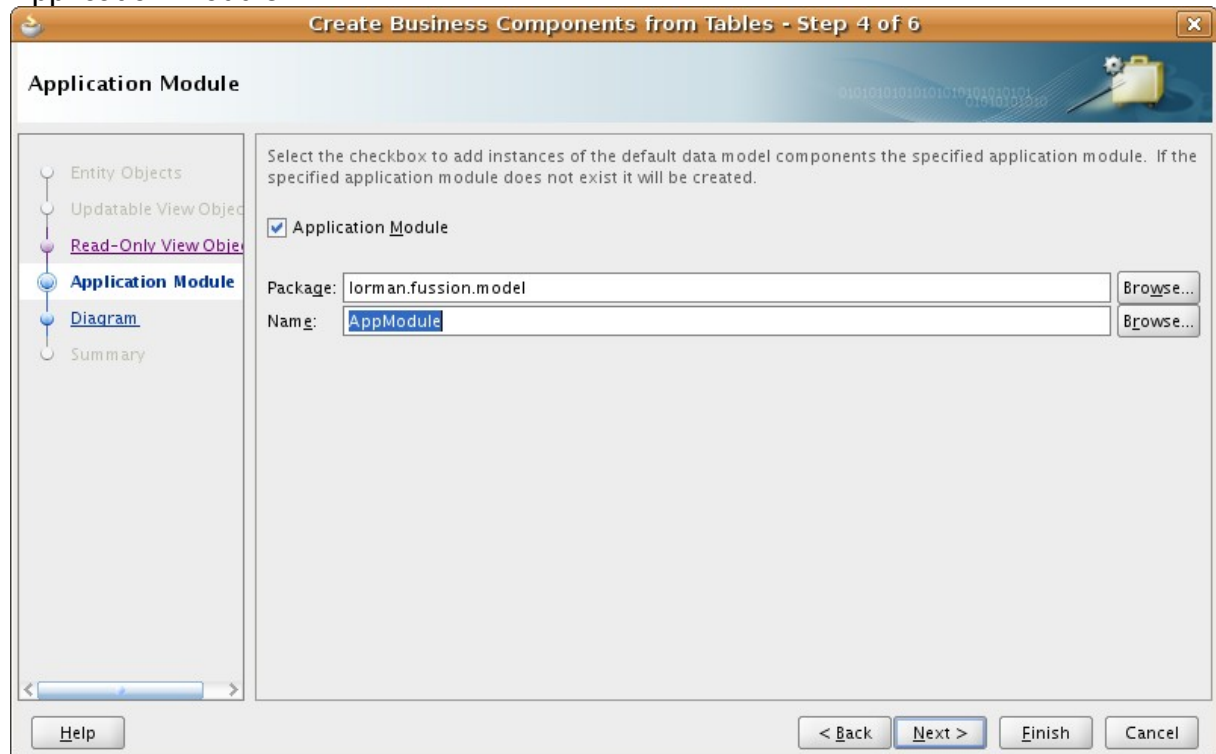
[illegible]

Create Business Components from Tables - Step 4 of 6

Application Module

Entity Objects
Updatable View Objec
Read-Only View Obje
Application Module
Diagram
Summary

Select the checkbox to add instances of the default data model components the specified application module. If the specified application module does not exist it will be created.

Application Module

Package: lorman.fussion.model
Browse...
Name: AppModule
Browse...

Help
< Back
Next >
Finish
Cancel